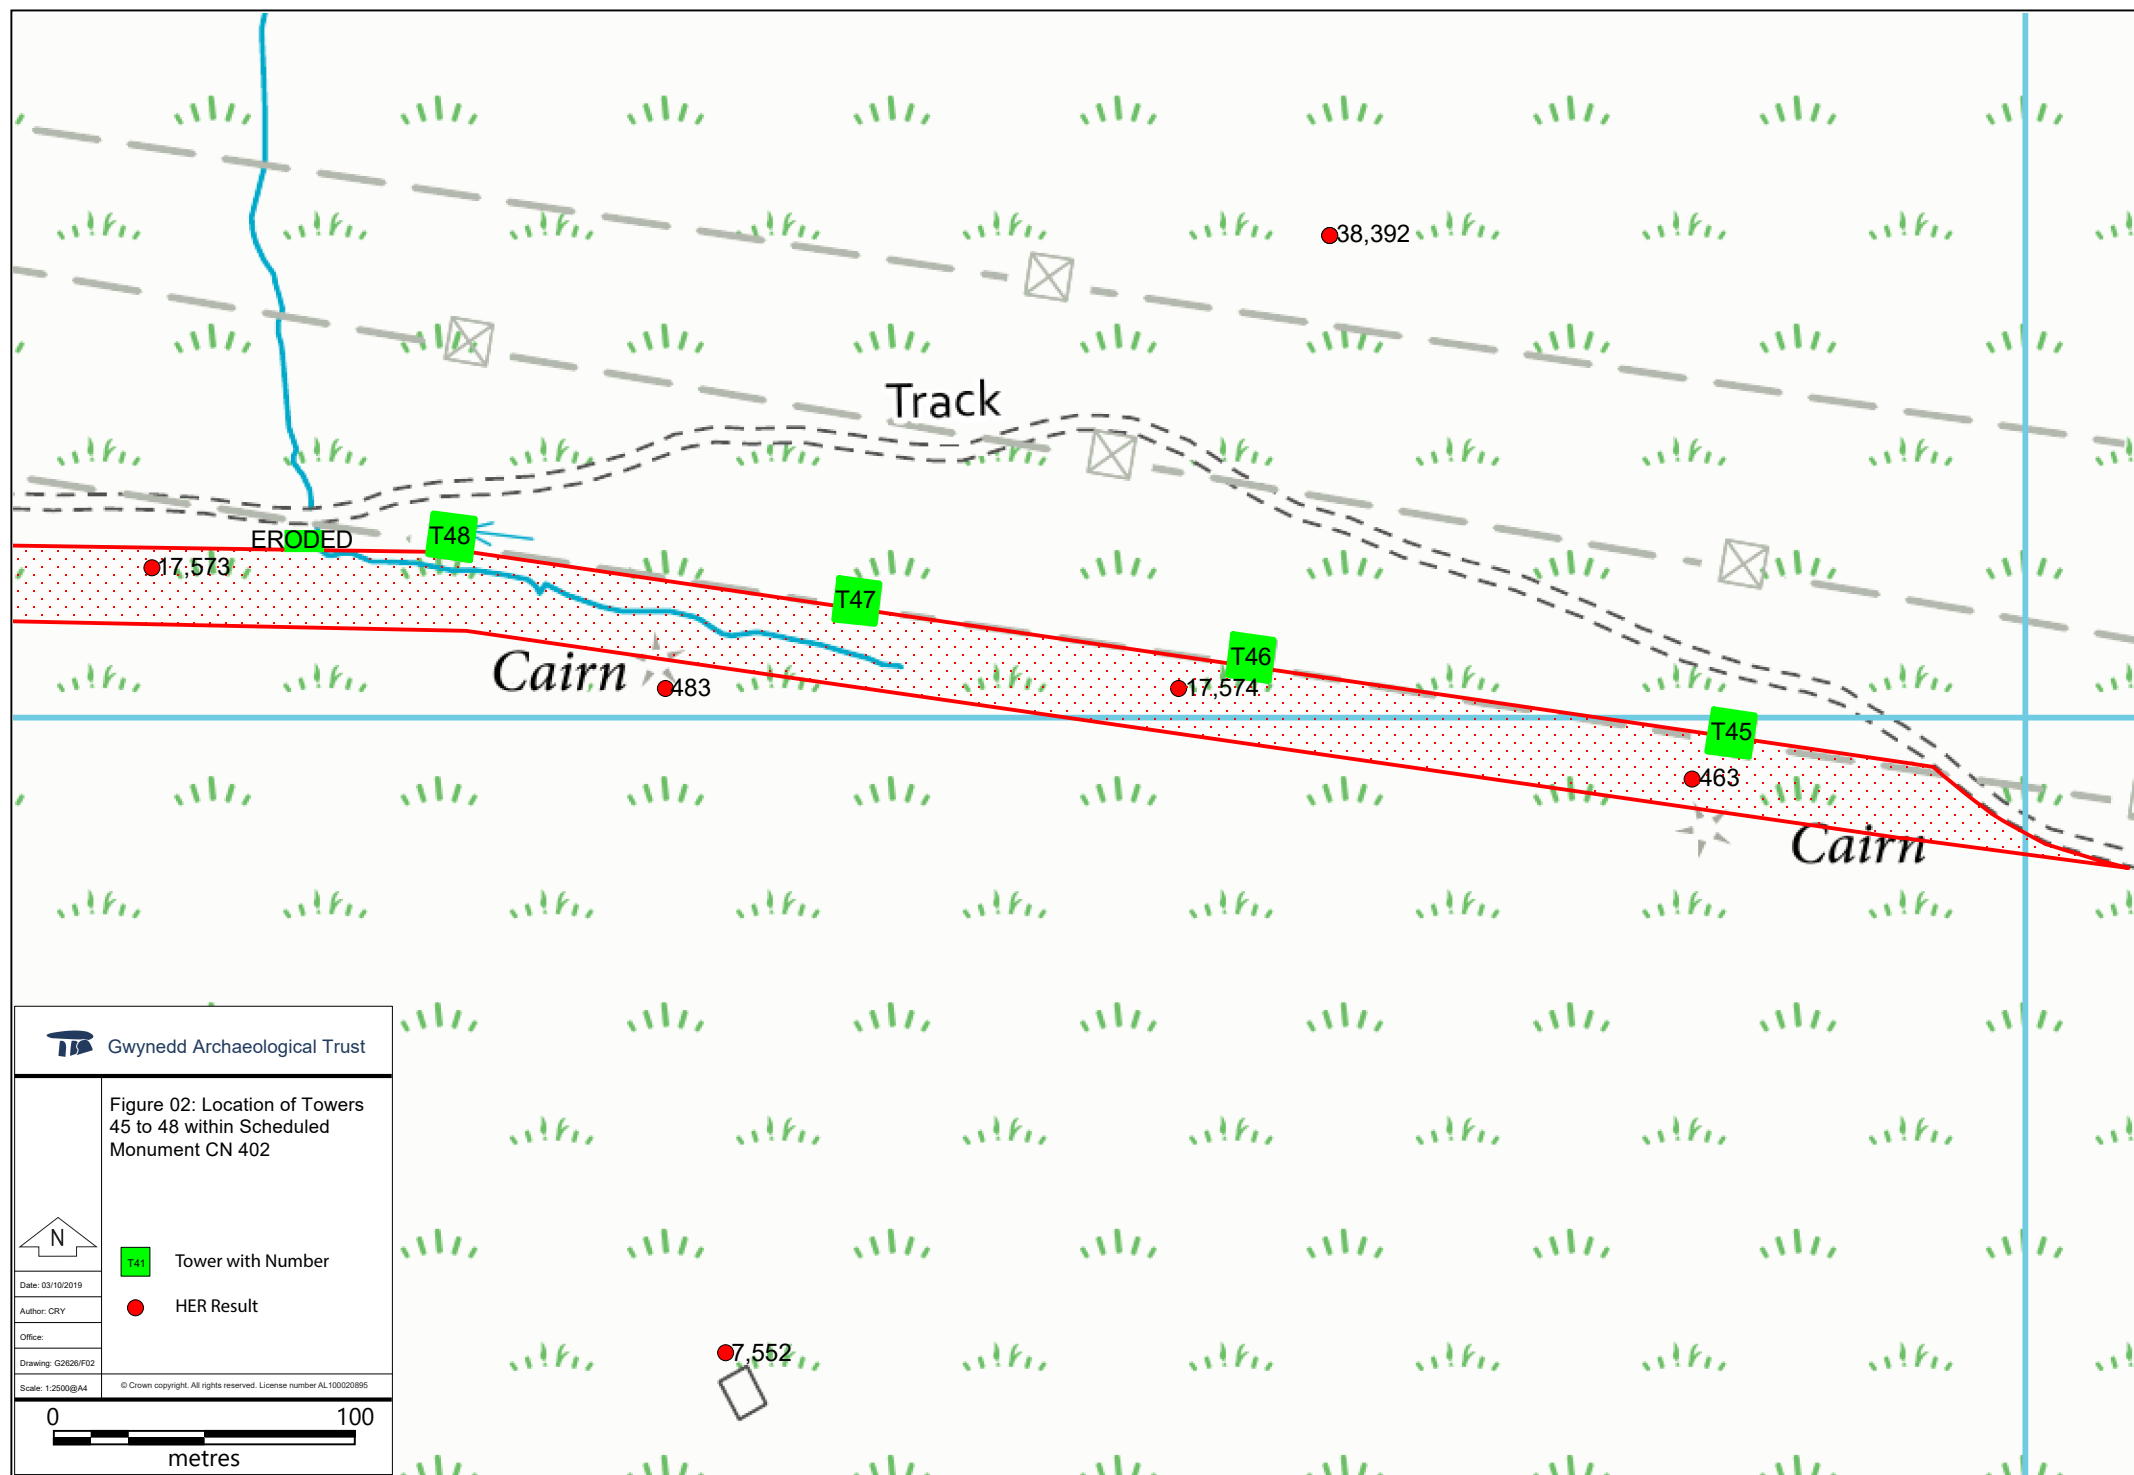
38,392

Track

ERODED

T48

17,573

T47

T46

Cairn

483

17,574

T45

463

Cairn

Gwynedd Archaeological Trust

Figure 02: Location of Towers 45 to 48 within Scheduled Monument CN 402

N

T41 Tower with Number

HER Result

Date: 03/10/2019

Author: CRY

Office:

Drawing: G2626/F02

Scale: 1:2500@A4

© Crown copyright. All rights reserved. License number AL100020895

0 100

metres

7,552